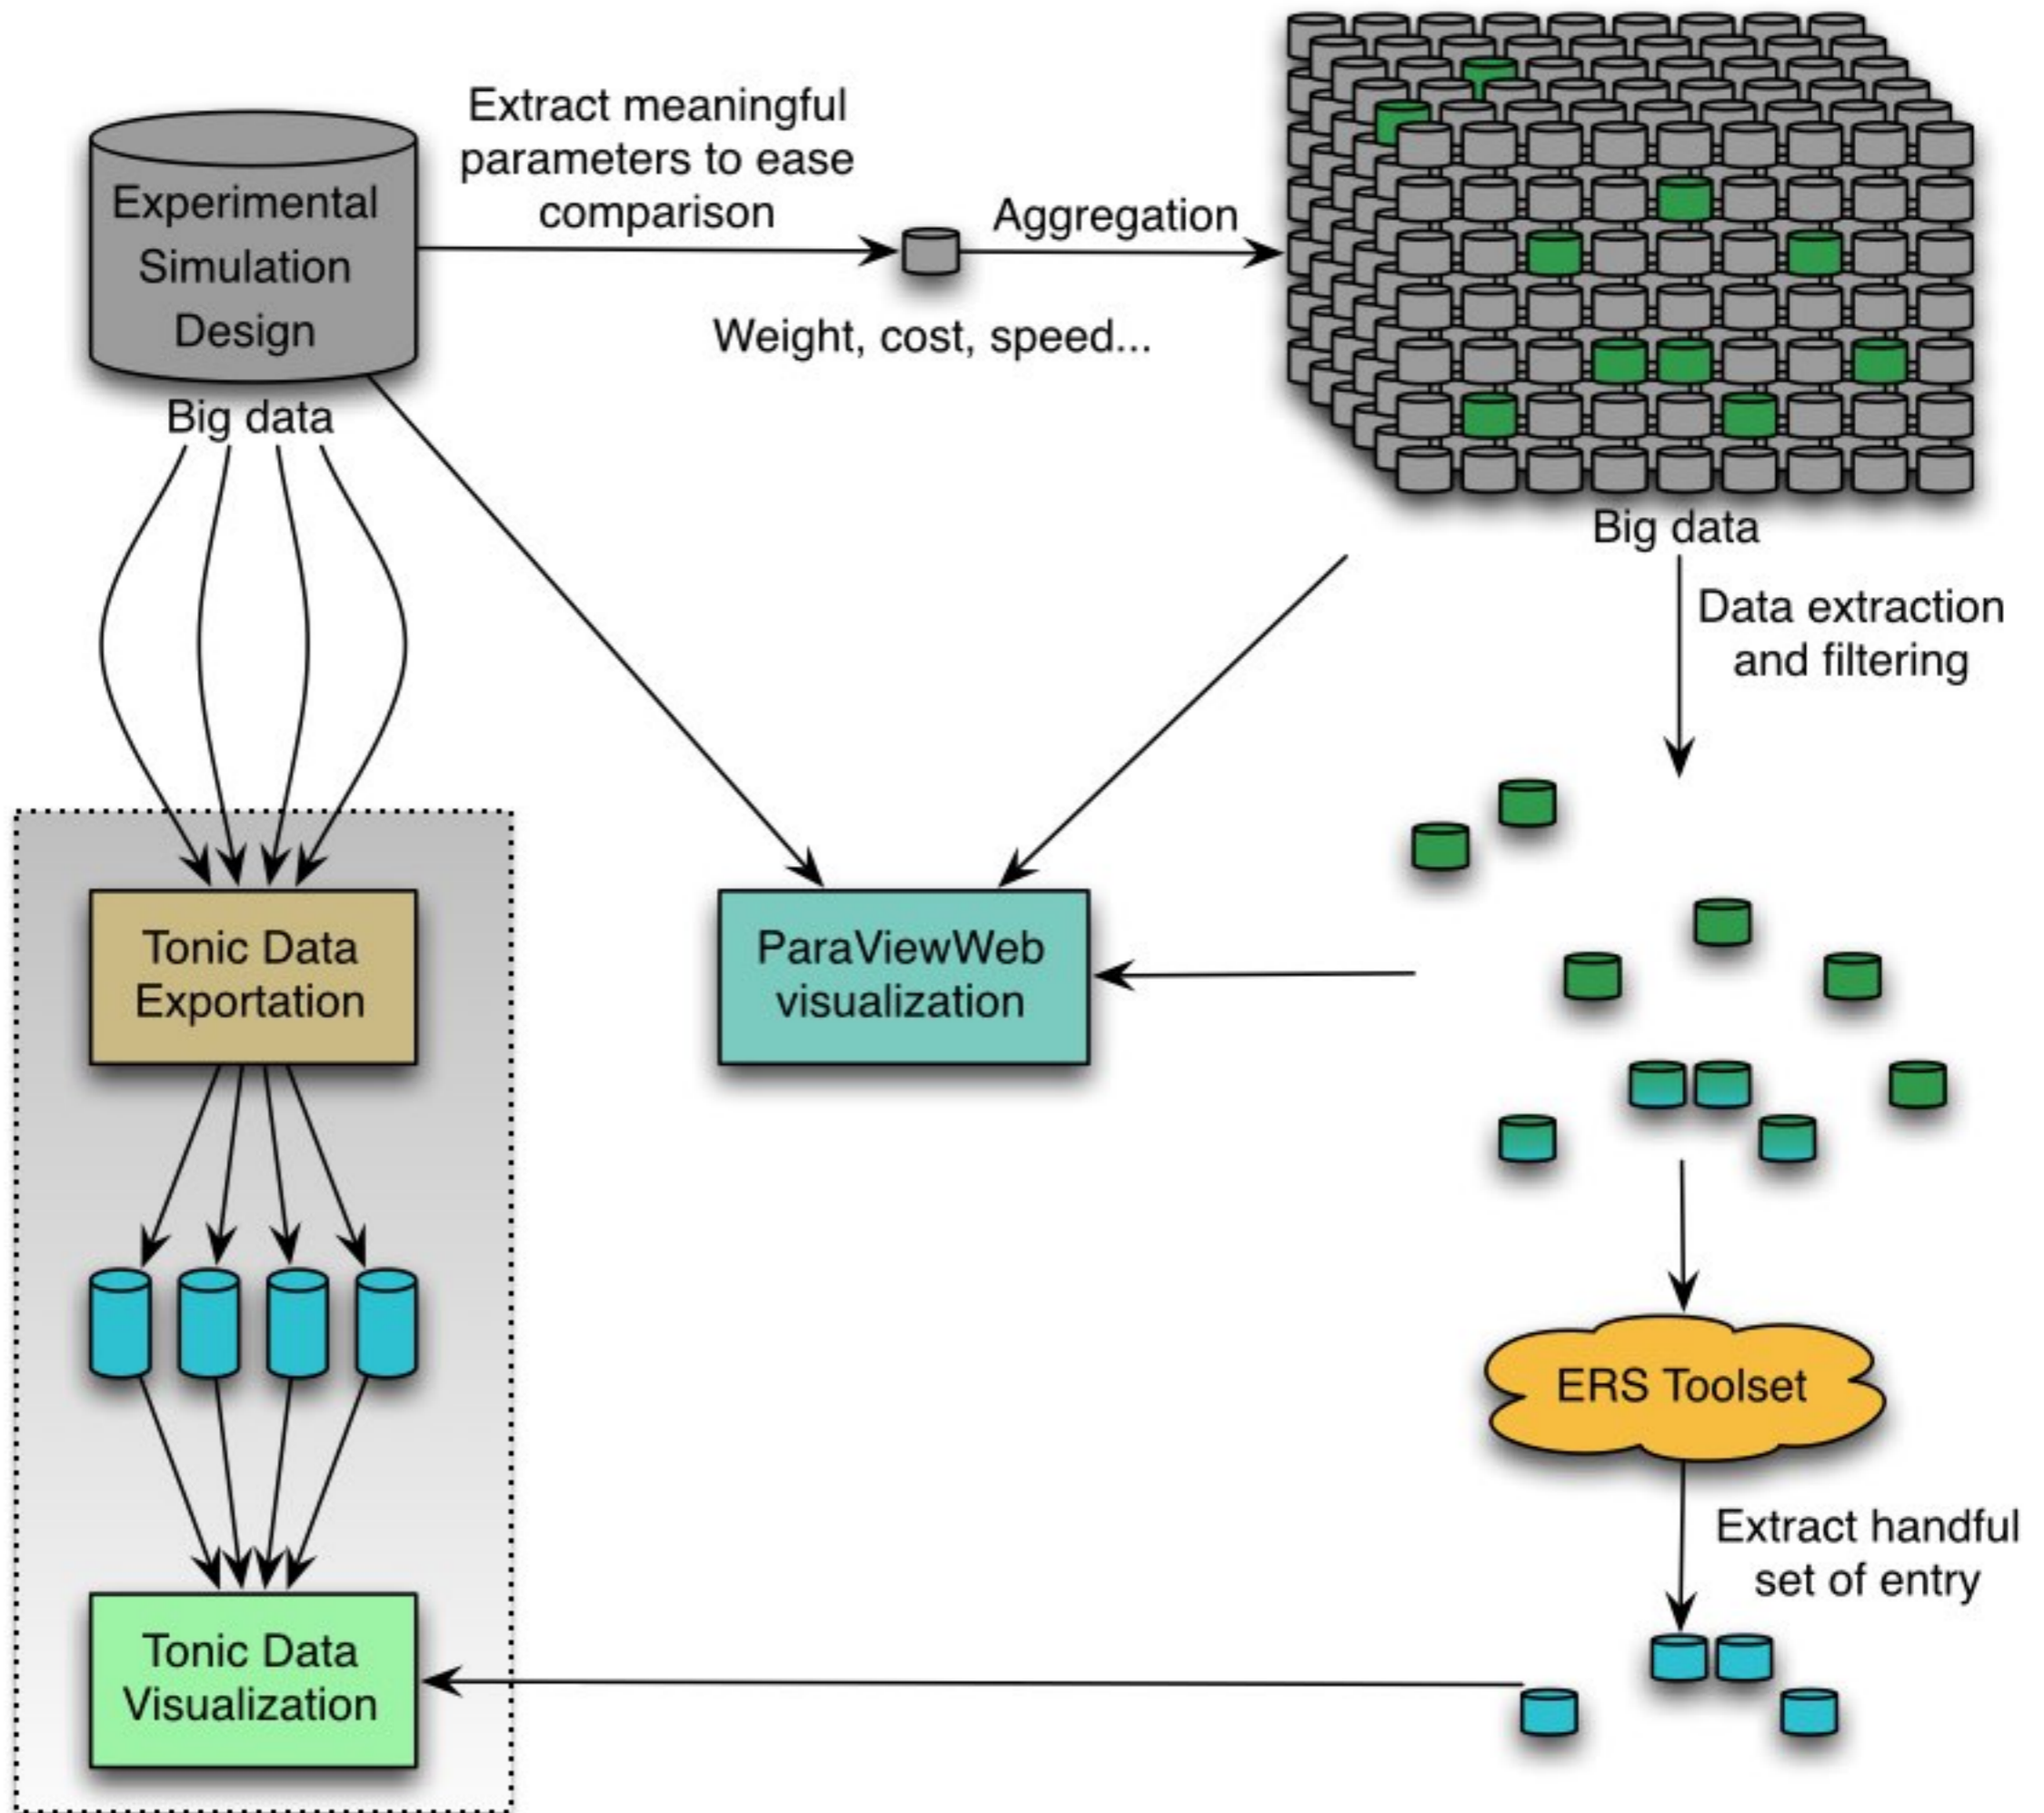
Experimental Simulation Design

Big data

Extract meaningful parameters to ease comparison

Weight, cost, speed...

Aggregation

Big data

Data extraction and filtering

Tonic Data Exportation

ParaViewWeb visualization

ERS Toolset

Extract handful set of entry

Tonic Data Visualization